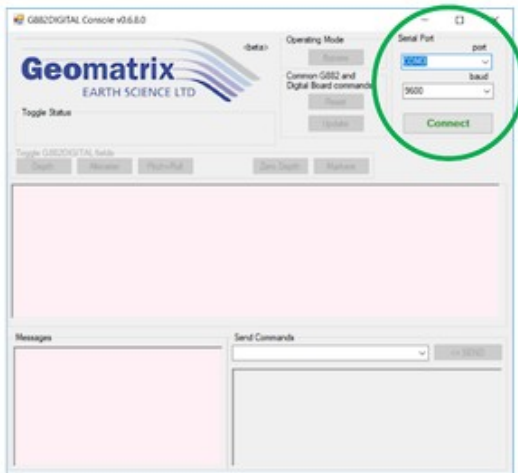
G882DIGITAL Console v0.6.8.0

<beta>

Geomatrix
EARTH SCIENCE LTD

Toggle Status

Operating Mode
Resume
Common G882 and Digital Board commands
Reset
Update

Serial Port
port
COM3
baud
9600
Connect

Toggle G882DIGITAL fields
Depth
Altitude
Pitch+Roll
Zero Depth
Markers

Messages

Send Commands
>> SEND